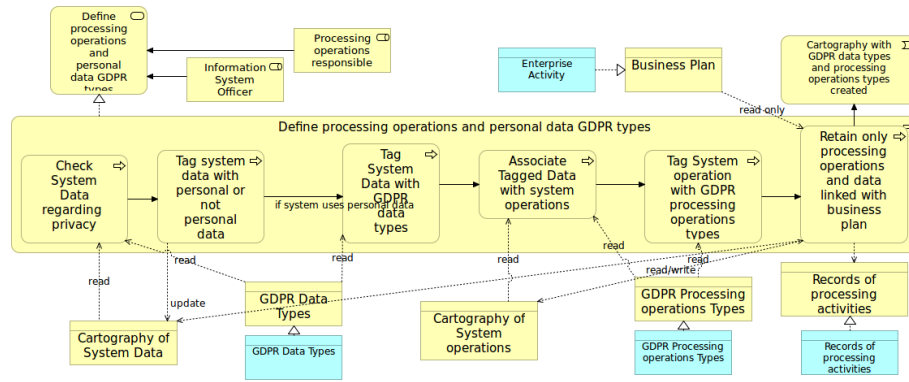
Define processing operations and personal data GDPR types

Processing operations responsible

Information System Officer

Enterprise Activity

Business Plan

Cartography with GDPR data types and processing operations types created

read only

Define processing operations and personal data GDPR types

Check System Data regarding privacy

Tag system data with personal or not personal data

if system uses personal data

Tag System Data with GDPR data types

Associate Tagged Data with system operations

Tag System operation with GDPR processing operations types

Retain only processing operations and data linked with business plan

read

read

read

read

read

read/write

read

update

Cartography of System Data

GDPR Data Types

GDPR Data Types

Cartography of System operations

GDPR Processing operations Types

GDPR Processing operations Types

Records of processing activities

Records of processing activities